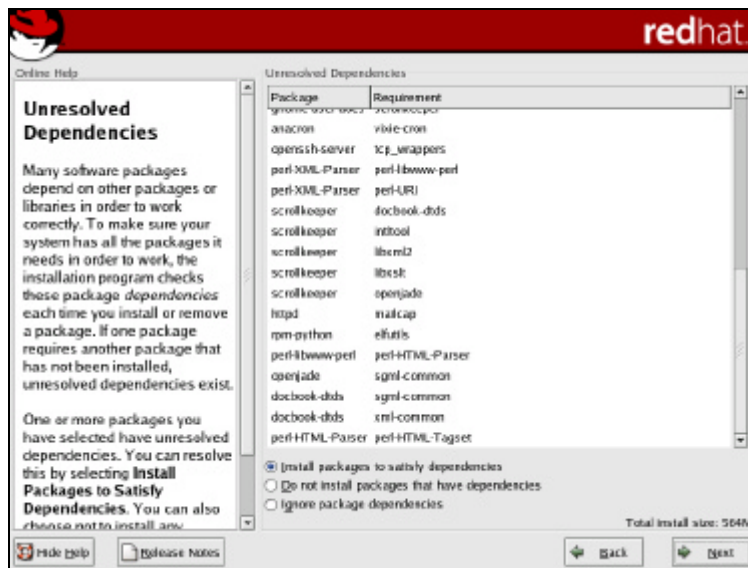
redhat

Online Help

Unresolved Dependencies

Many software packages depend on other packages or libraries in order to work correctly. To make sure your system has all the packages it needs in order to work, the installation program checks these package *dependencies* each time you install or remove a package. If one package requires another package that has not been installed, unresolved dependencies exist.

One or more packages you have selected have unresolved dependencies. You can resolve this by selecting **Install Packages to Satisfy Dependencies**. You can also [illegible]

Unresolved Dependencies

| Package | Requirement |
|---|---|
| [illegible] | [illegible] |
| anacron | vixie-cron |
| openssh-server | tcp_wrappers |
| perl-XML-Parser | perl-libwww-perl |
| perl-XML-Parser | perl-URI |
| scrollkeeper | docbook-dtds |
| scrollkeeper | intltool |
| scrollkeeper | libxml2 |
| scrollkeeper | libxslt |
| scrollkeeper | openjade |
| httpd | mailcap |
| rpm-python | elfutils |
| perl-libwww-perl | perl-HTML-Parser |
| openjade | sgml-common |
| docbook-dtds | sgml-common |
| docbook-dtds | xml-common |
| perl-HTML-Parser | perl-HTML-Tagset |

Install packages to satisfy dependencies
Do not install packages that have dependencies
Ignore package dependencies

Total install size: 564M

Hide Help
Release Notes
Back
Next